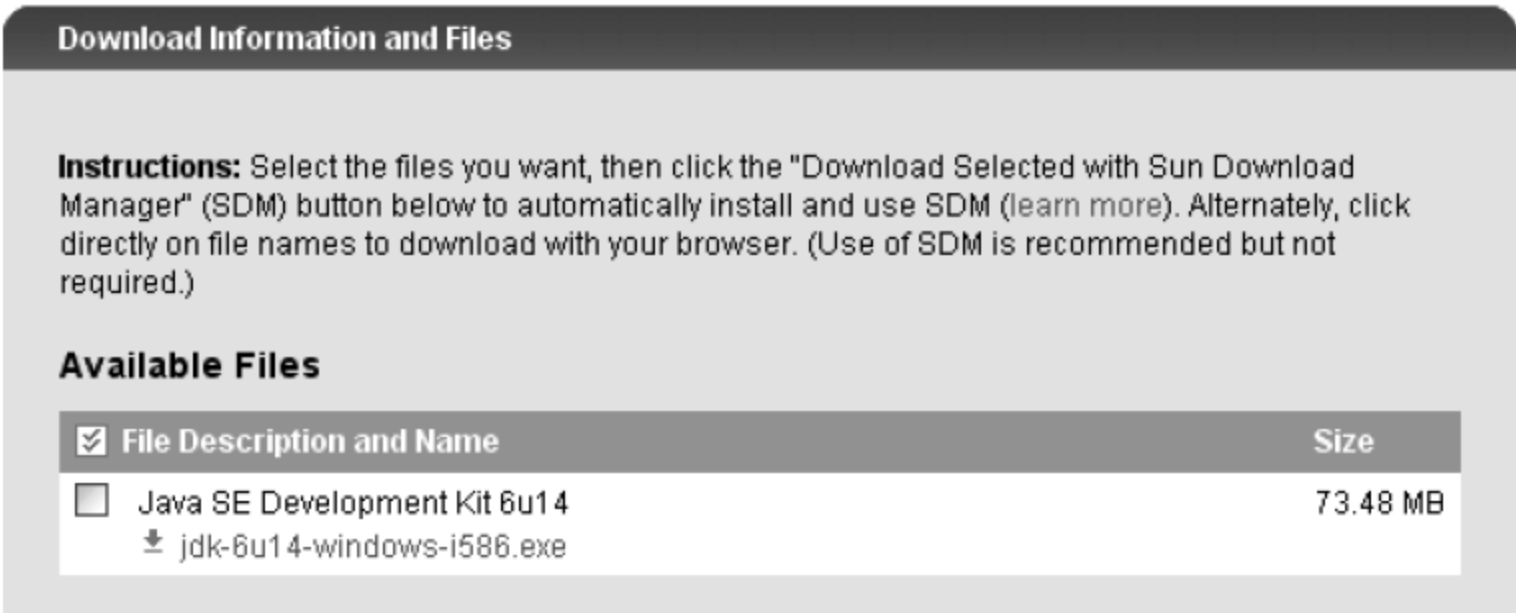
Download Information and Files

**Instructions:** Select the files you want, then click the "Download Selected with Sun Download Manager" (SDM) button below to automatically install and use SDM (learn more). Alternately, click directly on file names to download with your browser. (Use of SDM is recommended but not required.)

Available Files

| File Description and Name | Size |
|---|---|
| Java SE Development Kit 6u14<br>jdk-6u14-windows-i586.exe | 73.48 MB |